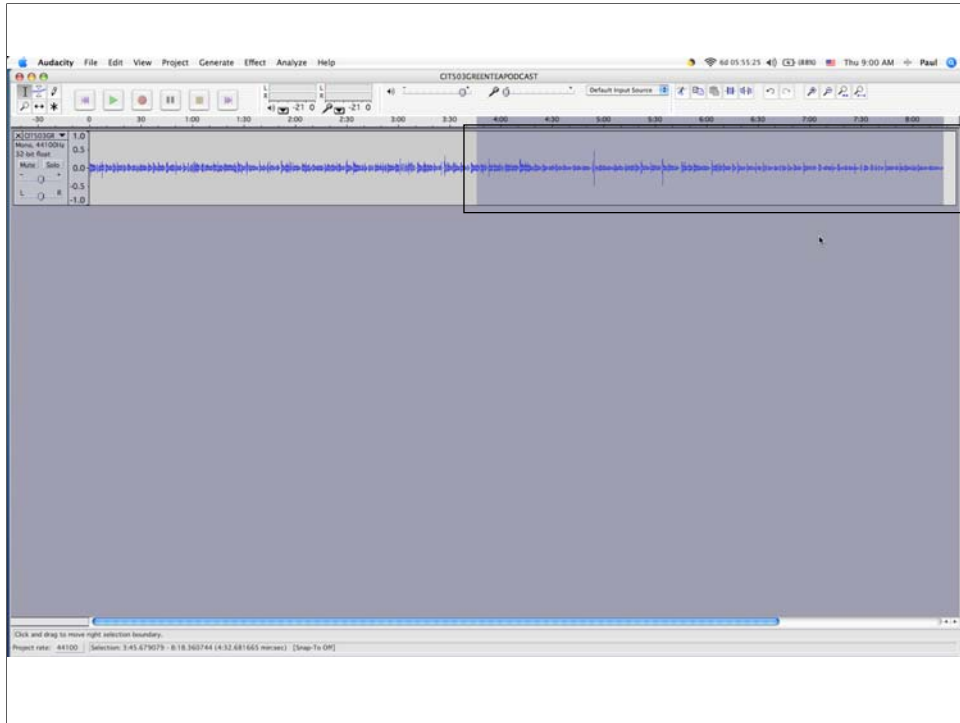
Audacity File Edit View Project Generate Effect Analyze Help

6d 05:55:25 (88%) Thu 9:00 AM Paul

CITS03GREENTEAPODCAST

-21 0 -21 0

Default Input Source

-30 0 30 1:00 1:30 2:00 2:30 3:00 3:30 4:00 4:30 5:00 5:30 6:00 6:30 7:00 7:30 8:00

CITS03GR
Mono, 44100Hz
32-bit float
Mute Solo

1.0
0.5
0.0
-0.5
-1.0

Click and drag to move right selection boundary.

Project rate: 44100 Selection: 3:45.679079 - 8:18.360744 (4:32.681665 min:sec) [Snap-To Off]